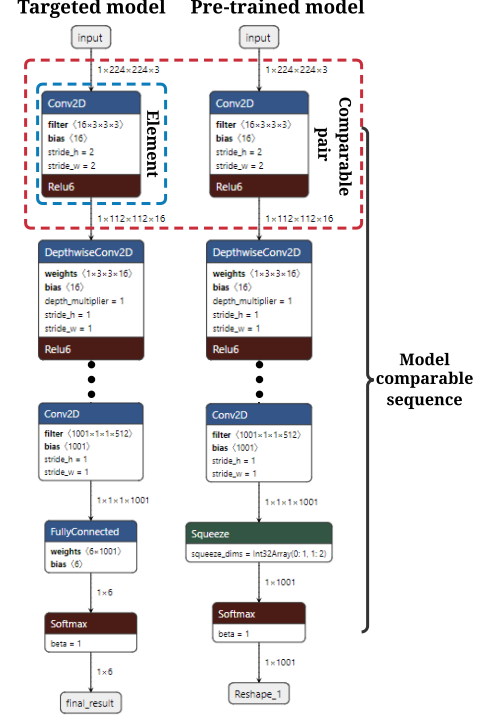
Targeted model

Pre-trained model

input

1×224×224×3

Conv2D

filter ⟨16×3×3×3⟩

bias ⟨16⟩

stride_h = 2

stride_w = 2

Relu6

Element

1×112×112×16

DepthwiseConv2D

weights ⟨1×3×3×16⟩

bias ⟨16⟩

depth_multiplier = 1

stride_h = 1

stride_w = 1

Relu6

Conv2D

filter ⟨1001×1×1×512⟩

bias ⟨1001⟩

stride_h = 1

stride_w = 1

1×1×1×1001

FullyConnected

weights ⟨6×1001⟩

bias ⟨6⟩

1×6

Softmax

beta = 1

1×6

final_result

input

1×224×224×3

Conv2D

filter ⟨16×3×3×3⟩

bias ⟨16⟩

stride_h = 2

stride_w = 2

Relu6

Comparable pair

1×112×112×16

DepthwiseConv2D

weights ⟨1×3×3×16⟩

bias ⟨16⟩

depth_multiplier = 1

stride_h = 1

stride_w = 1

Relu6

Conv2D

filter ⟨1001×1×1×512⟩

bias ⟨1001⟩

stride_h = 1

stride_w = 1

1×1×1×1001

Squeeze

squeeze_dims = Int32Array(0: 1, 1: 2)

1×1001

Softmax

beta = 1

1×1001

Reshape_1

Model comparable sequence